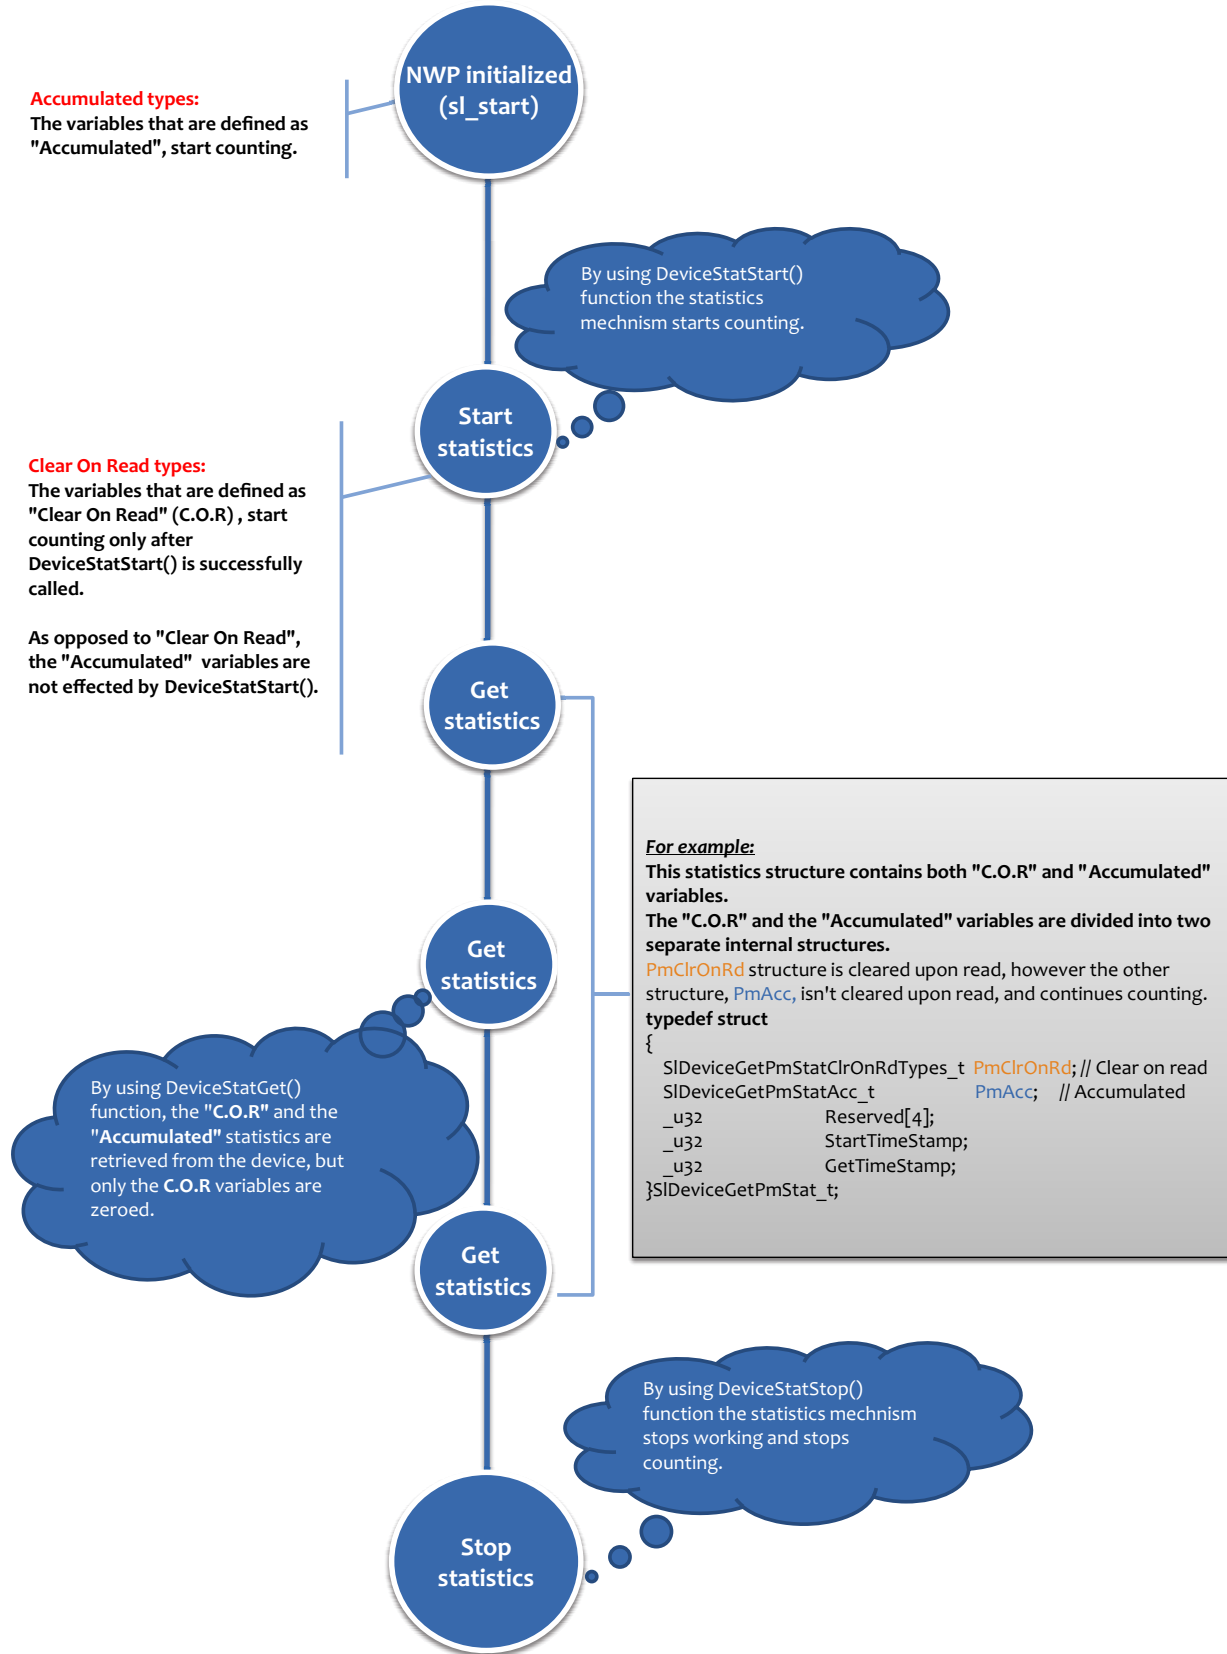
NWP initialized (sl_start)

Accumulated types:
The variables that are defined as "Accumulated", start counting.

By using DeviceStatStart() function the statistics mechnism starts counting.

Start statistics

Clear On Read types:
The variables that are defined as "Clear On Read" (C.O.R) , start counting only after DeviceStatStart() is successfully called.

As opposed to "Clear On Read", the "Accumulated" variables are not effected by DeviceStatStart().

Get statistics

For example:
This statistics structure contains both "C.O.R" and "Accumulated" variables.
The "C.O.R" and the "Accumulated" variables are divided into two separate internal structures.
PmClrOnRd structure is cleared upon read, however the other structure, PmAcc, isn't cleared upon read, and continues counting.
typedef struct
{
SlDeviceGetPmStatClrOnRdTypes_t PmClrOnRd; // Clear on read
SlDeviceGetPmStatAcc_t PmAcc; // Accumulated
_u32 Reserved[4];
_u32 StartTimeStamp;
_u32 GetTimeStamp;
}SlDeviceGetPmStat_t;

Get statistics

By using DeviceStatGet() function, the "C.O.R" and the "Accumulated" statistics are retrieved from the device, but only the C.O.R variables are zeroed.

Get statistics

By using DeviceStatStop() function the statistics mechnism stops working and stops counting.

Stop statistics